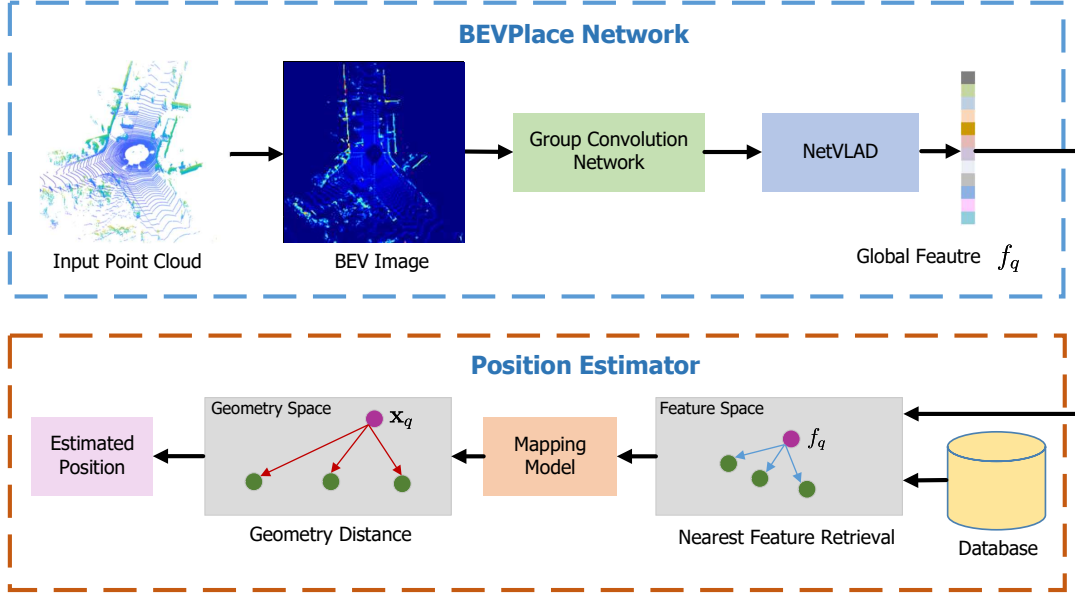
BEVPlace Network

Input Point Cloud

BEV Image

Group Convolution Network

NetVLAD

Global Feautre $f_q$

Position Estimator

Estimated Position

Geometry Space

$\mathbf{x}_q$

Geometry Distance

Mapping Model

Feature Space

$f_q$

Nearest Feature Retrieval

Database